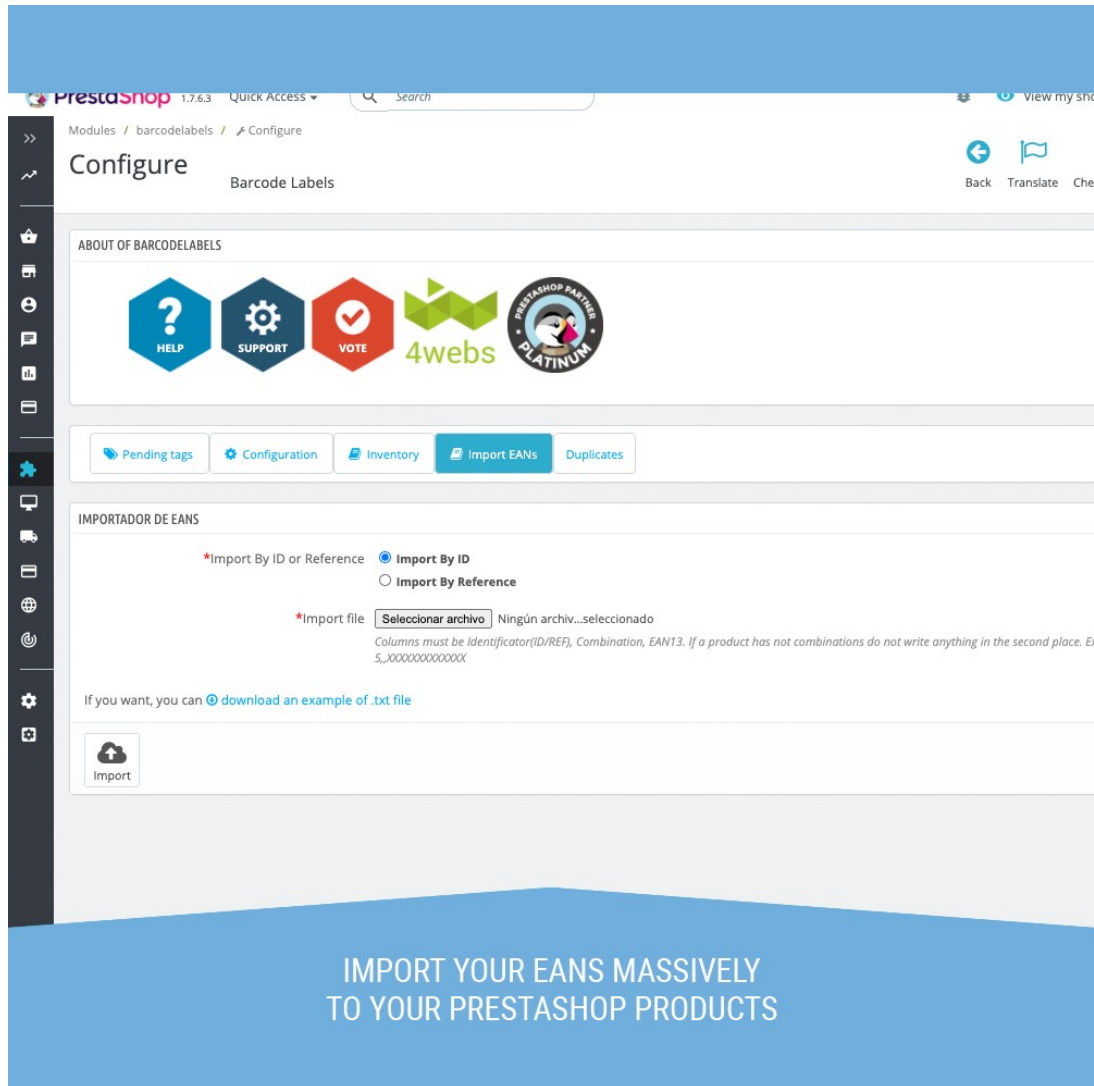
PrestaShop 1.7.6.3 Quick Access Search View my sho

Modules / barcodelabels / Configure

Configure

Barcode Labels

Back Translate Che

ABOUT OF BARCODELABELS

HELP SUPPORT VOTE 4webs PRESTASHOP PARTNER PLATINUM

Pending tags Configuration Inventory Import EANs Duplicates

IMPORTADOR DE EANS

*Import By ID or Reference Import By ID Import By Reference

*Import file Seleccionar archivo Ningún archiv...seleccionado

Columns must be Identificator(ID/REF), Combination, EAN13. If a product has not combinations do not write anything in the second place. E 5,,XXXXXXXXXXXXX

If you want, you can download an example of .txt file

Import

IMPORT YOUR EANS MASSIVELY TO YOUR PRESTASHOP PRODUCTS